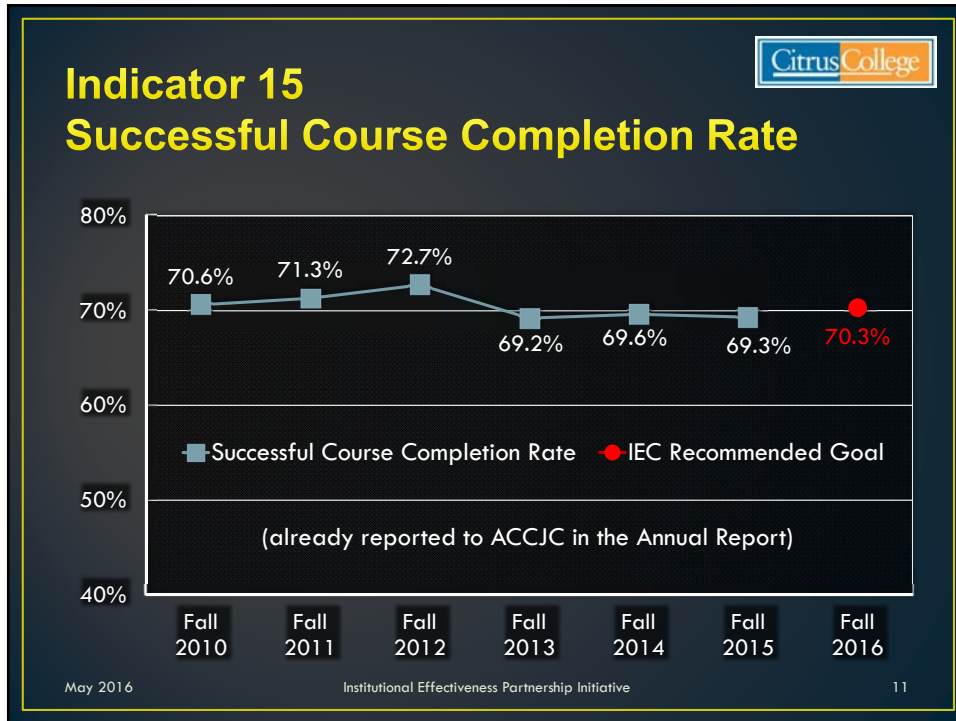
Citrus College

Indicator 15
Successful Course Completion Rate

80%
70%
60%
50%
40%

70.6%
71.3%
72.7%
69.2%
69.6%
69.3%
70.3%

Successful Course Completion Rate
IEC Recommended Goal

(already reported to ACCJC in the Annual Report)

Fall 2010
Fall 2011
Fall 2012
Fall 2013
Fall 2014
Fall 2015
Fall 2016

May 2016
Institutional Effectiveness Partnership Initiative
11